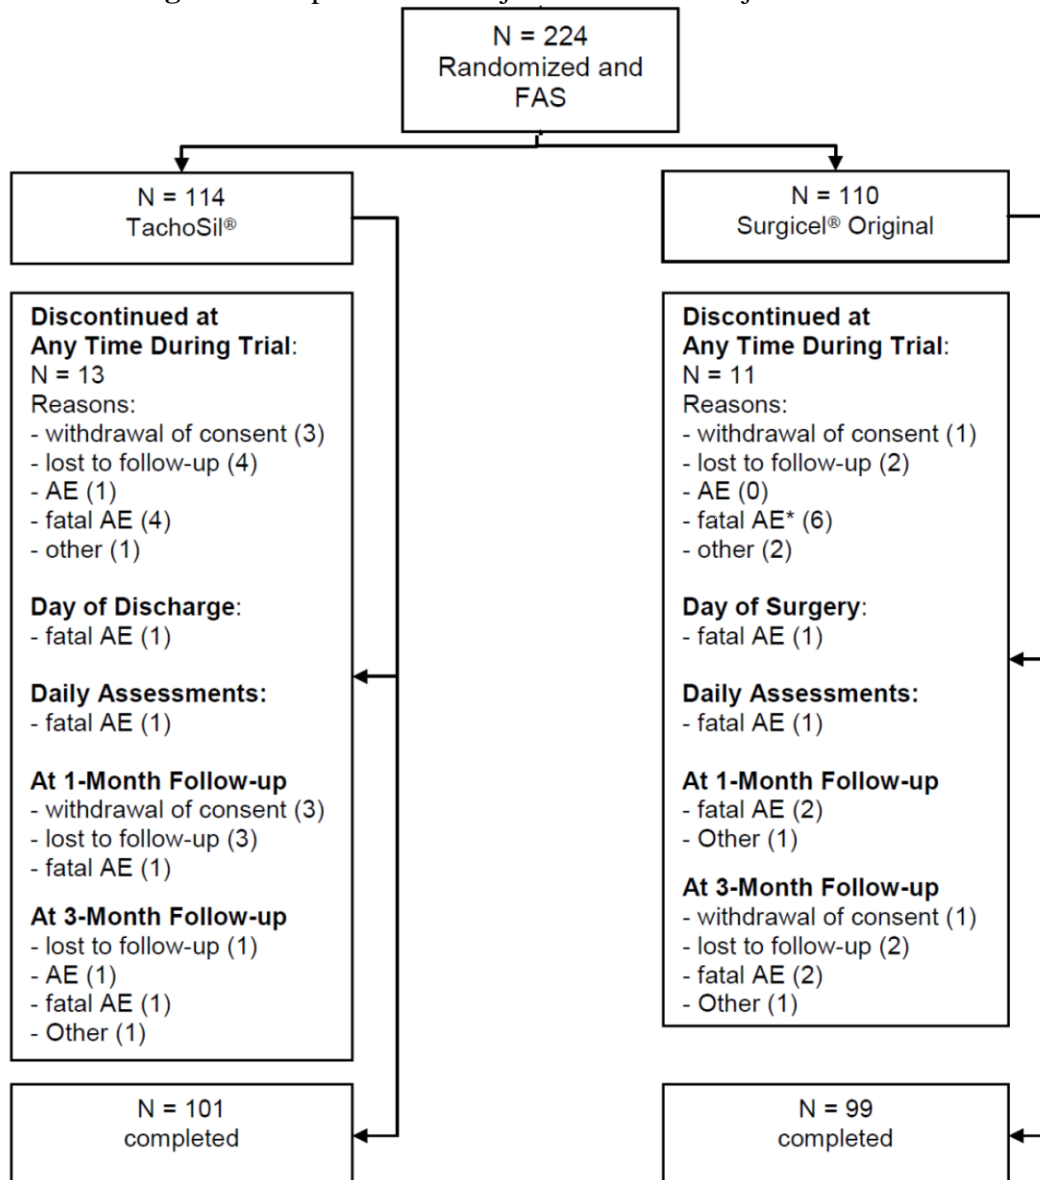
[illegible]

N = 224
Randomized and FAS

N = 114
TachoSil®

Discontinued at Any Time During Trial:
N = 13
Reasons:
- withdrawal of consent (3)
- lost to follow-up (4)
- AE (1)
- fatal AE (4)
- other (1)

Day of Discharge:
- fatal AE (1)

Daily Assessments:
- fatal AE (1)

At 1-Month Follow-up
- withdrawal of consent (3)
- lost to follow-up (3)
- fatal AE (1)

At 3-Month Follow-up
- lost to follow-up (1)
- AE (1)
- fatal AE (1)
- Other (1)

N = 101
completed

N = 110
Surgicel® Original

Discontinued at Any Time During Trial:
N = 11
Reasons:
- withdrawal of consent (1)
- lost to follow-up (2)
- AE (0)
- fatal AE* (6)
- other (2)

Day of Surgery:
- fatal AE (1)

Daily Assessments:
- fatal AE (1)

At 1-Month Follow-up
- fatal AE (2)
- Other (1)

At 3-Month Follow-up
- withdrawal of consent (1)
- lost to follow-up (2)
- fatal AE (2)
- Other (1)

N = 99
completed